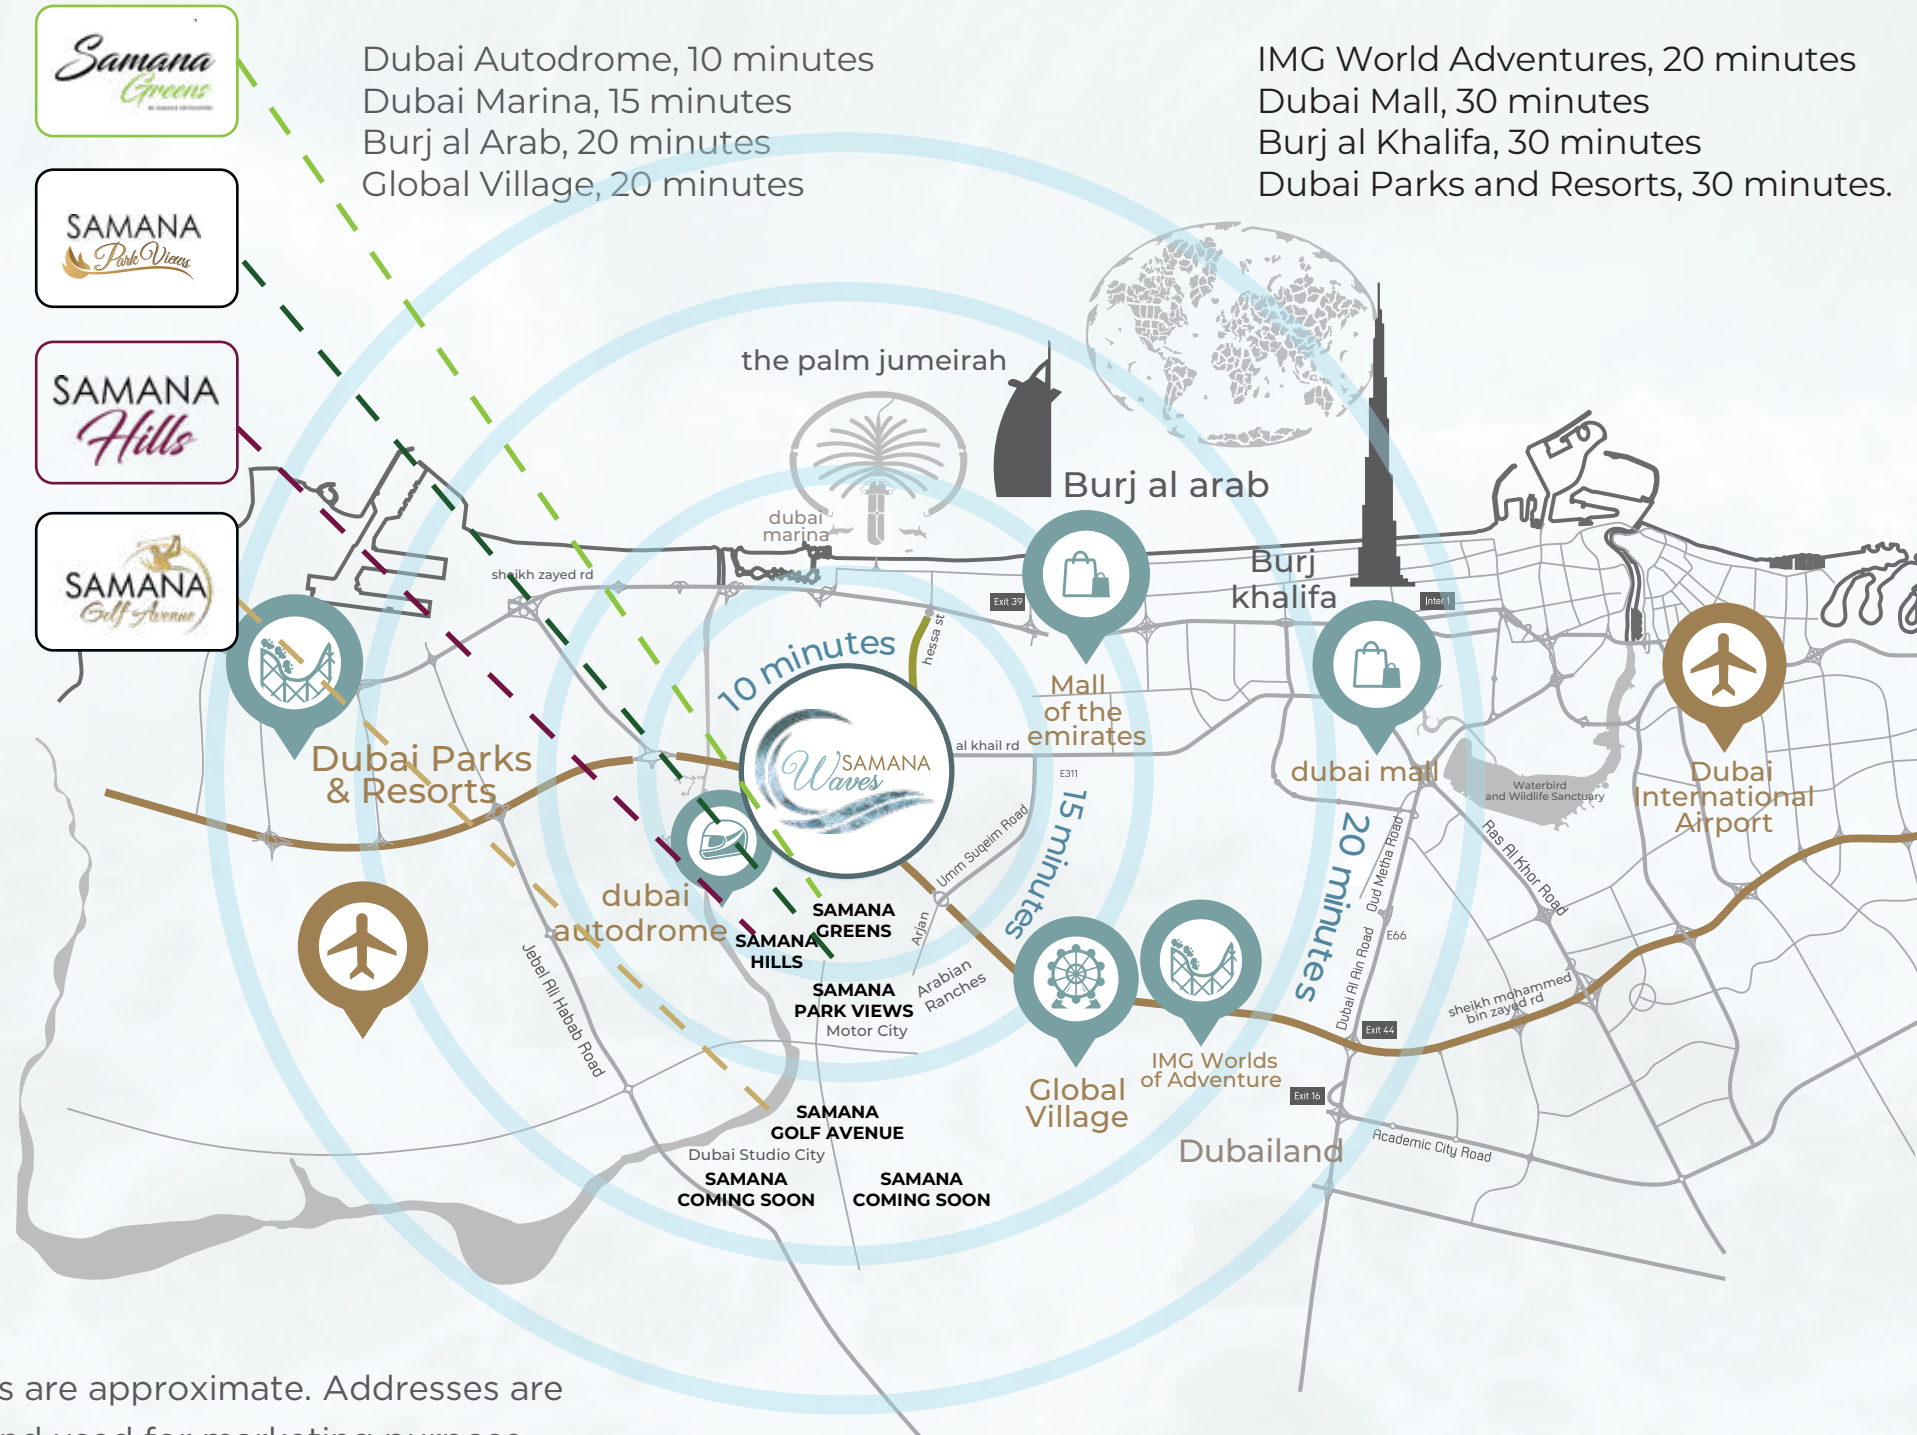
Samana Greens

SAMANA Park Views

SAMANA Hills

SAMANA Golf Avenue

Dubai Autodrome, 10 minutes
Dubai Marina, 15 minutes
Burj al Arab, 20 minutes
Global Village, 20 minutes

IMG World Adventures, 20 minutes
Dubai Mall, 30 minutes
Burj al Khalifa, 30 minutes
Dubai Parks and Resorts, 30 minutes.

the palm jumeirah

Burj al arab

dubai marina

sheikh zayed rd

Exit 39

Burj khalifa

Inter 1

hessa st

10 minutes

SAMANA Waves

Mall of the emirates

al khail rd

E311

dubai mall

Waterbird and Wildlife Sanctuary

Dubai International Airport

Dubai Parks & Resorts

15 minutes

20 minutes

Umm Suqeim Road

Oud Metha Road

Ras Al Khor Road

dubai autodrome

SAMANA GREENS

SAMANA HILLS

Arjan

E66

Dubai Al Ain Road

SAMANA PARK VIEWS

Motor City

Arabian Ranches

sheikh mohammed bin zayed rd

Exit 44

Jebel Ali Habab Road

Global Village

IMG Worlds of Adventure

Exit 16

SAMANA GOLF AVENUE

Dubai Studio City

Dubailand

Academic City Road

SAMANA COMING SOON

SAMANA COMING SOON

s are approximate. Addresses are
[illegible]